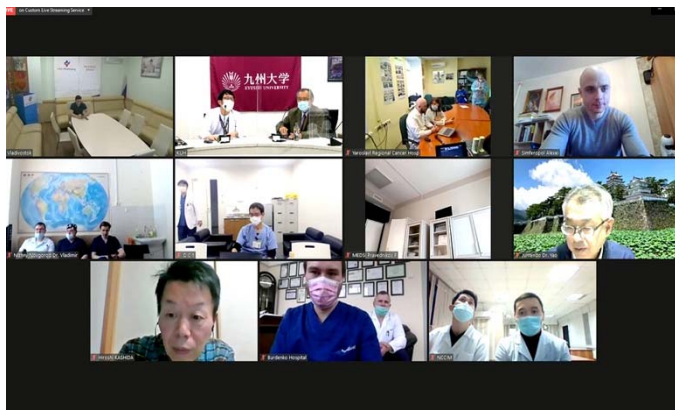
on Custom Live Streaming Service

九州大学
KYUSHU UNIVERSITY

Vladivostok
Yaroslavl Regional Cancer Hosp
Simferopol Sikas
Nizhny Novgorod Dr. Vladimir
MEDSI Krasnogorsk
Simferopol Dr. Yao
HIYAJI KASHIDA
Burdenko Hospital
NSCCM